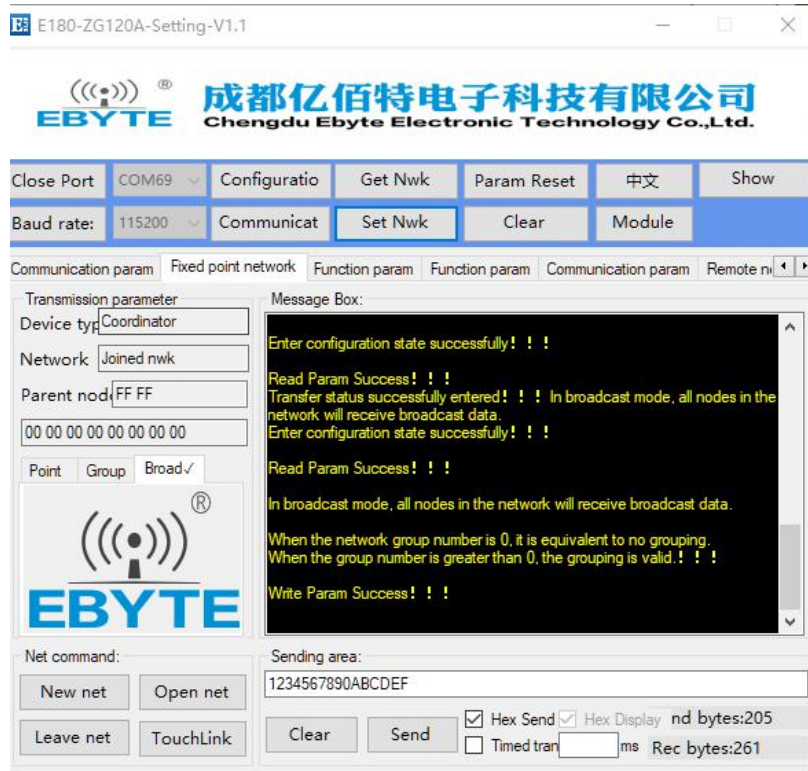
E180-ZG120A-Setting-V1.1

EBYTE ®

成都亿佰特电子科技有限公司
Chengdu Ebyte Electronic Technology Co.,Ltd.

Close Port | COM69 | Configuratio | Get Nwk | Param Reset | 中文 | Show

Baud rate: | 115200 | Communicat | Set Nwk | Clear | Module

Communication param | Fixed point network | Function param | Function param | Communication param | Remote n

Transmission parameter
Device typ Coordinator
Network Joined nwk
Parent nod FF FF
00 00 00 00 00 00 00 00
Point | Group | Broad✓

EBYTE ®

Message Box:

Enter configuration state successfully！！！

Read Param Success！！！
Transfer status successfully entered！！！ In broadcast mode, all nodes in the network will receive broadcast data.
Enter configuration state successfully！！！

Read Param Success！！！

In broadcast mode, all nodes in the network will receive broadcast data.

When the network group number is 0, it is equivalent to no grouping.
When the group number is greater than 0, the grouping is valid.！！！

Write Param Success！！！

Net command:
New net | Open net
Leave net | TouchLink

Sending area:
1234567890ABCDEF
Clear | Send
Hex Send | Hex Display | nd bytes:205
Timed tran | ms | Rec bytes:261